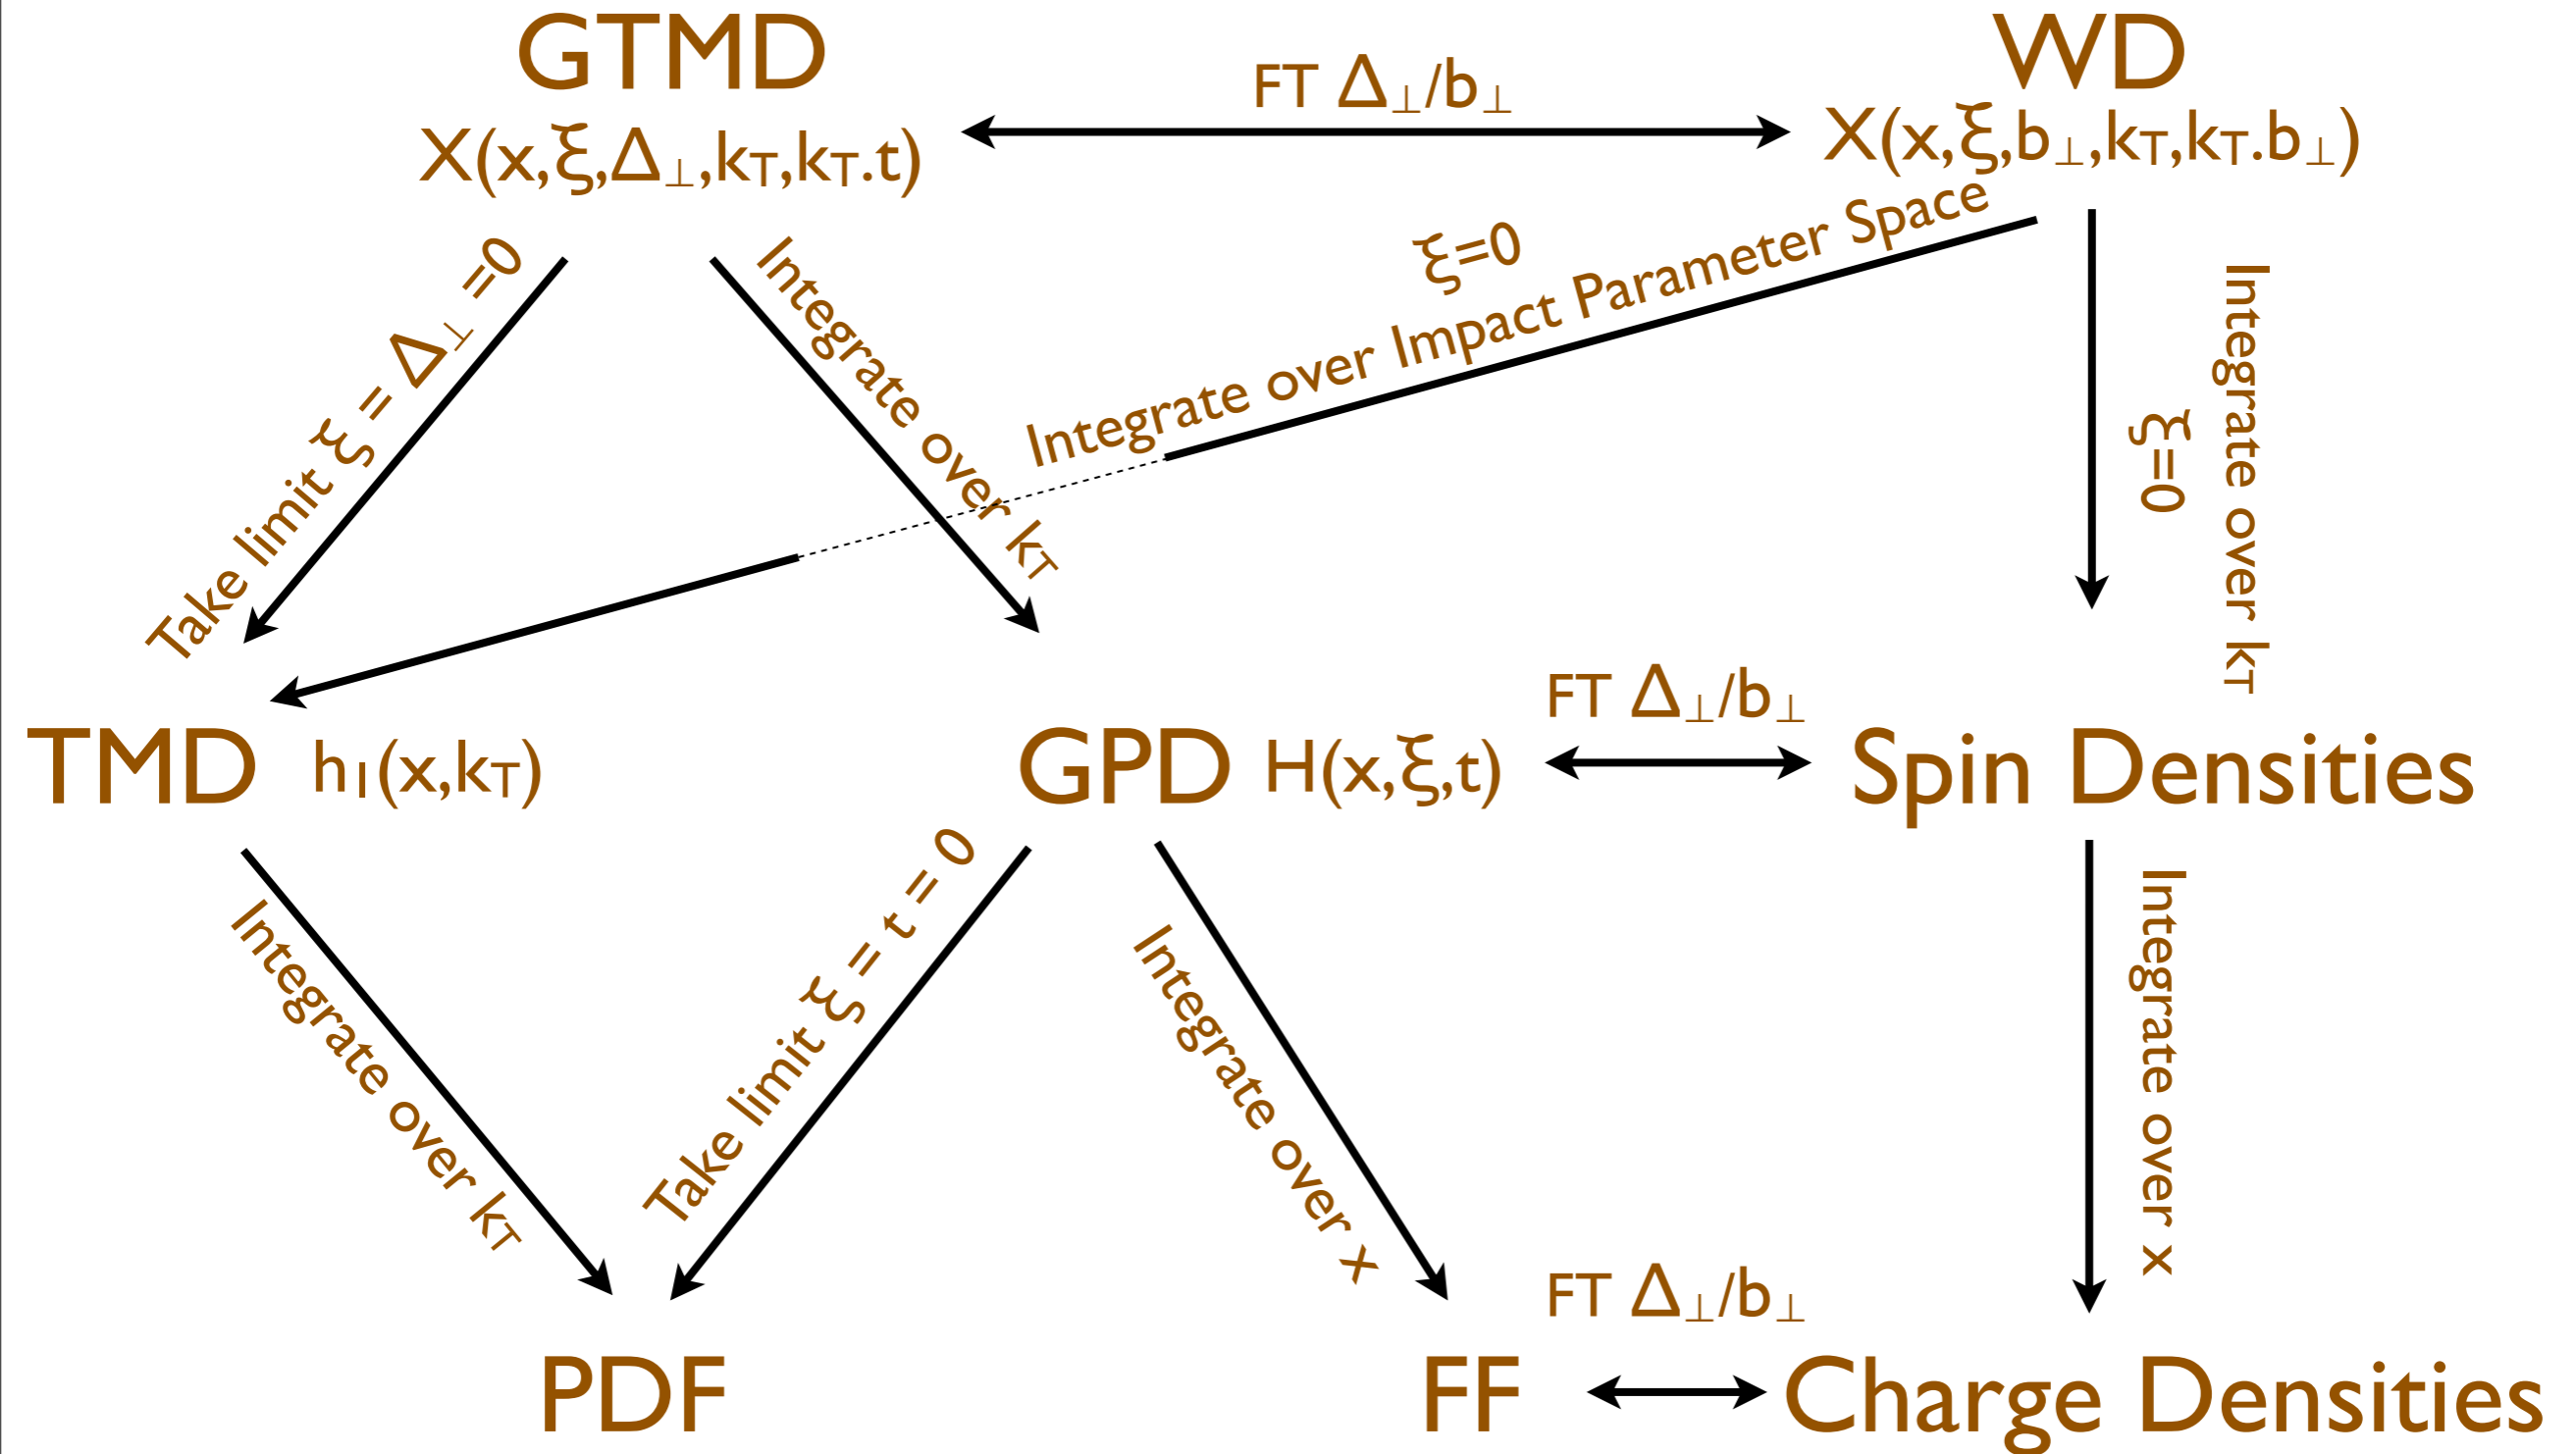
GTMD
$X(x,\xi,\Delta_\perp,k_T,k_T.t)$

FT $\Delta_\perp/b_\perp$

WD
$X(x,\xi,b_\perp,k_T,k_T.b_\perp)$

$\xi=0$
Integrate over Impact Parameter Space

Take limit $\xi = \Delta_\perp = 0$

Integrate over $k_T$

$\xi=0$
Integrate over $k_T$

TMD $h_1(x,k_T)$

GPD $H(x,\xi,t)$

FT $\Delta_\perp/b_\perp$

Spin Densities

Integrate over $k_T$

Take limit $\xi = t = 0$

Integrate over x

Integrate over x

FT $\Delta_\perp/b_\perp$

PDF

FF

Charge Densities